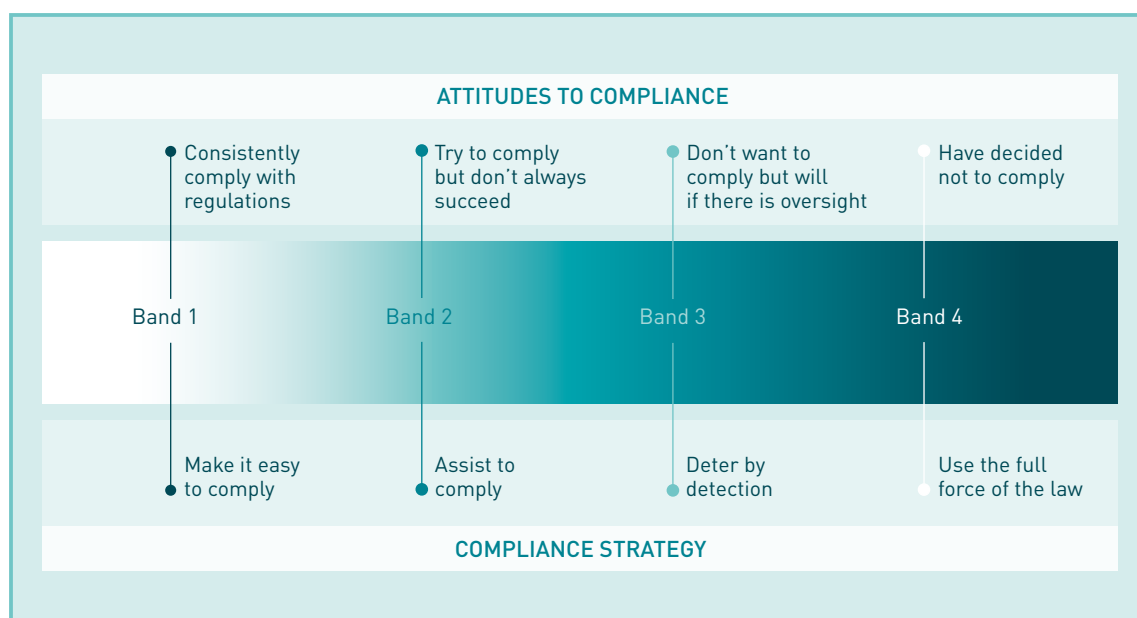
ATTITUDES TO COMPLIANCE

Consistently comply with regulations

Try to comply but don’t always succeed

Don’t want to comply but will if there is oversight

Have decided not to comply

Band 1

Band 2

Band 3

Band 4

Make it easy to comply

Assist to comply

Deter by detection

Use the full force of the law

COMPLIANCE STRATEGY